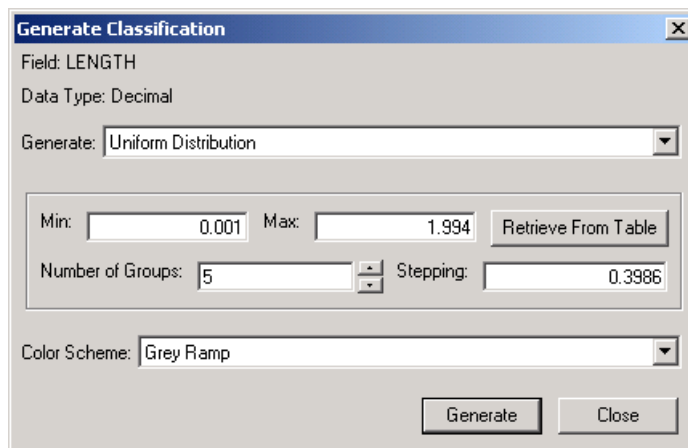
Generate Classification

Field: LENGTH

Data Type: Decimal

Generate: Uniform Distribution

Min: 0.001 Max: 1.994 Retrieve From Table

Number of Groups: 5 Stepping: 0.3986

Color Scheme: Grey Ramp

Generate Close